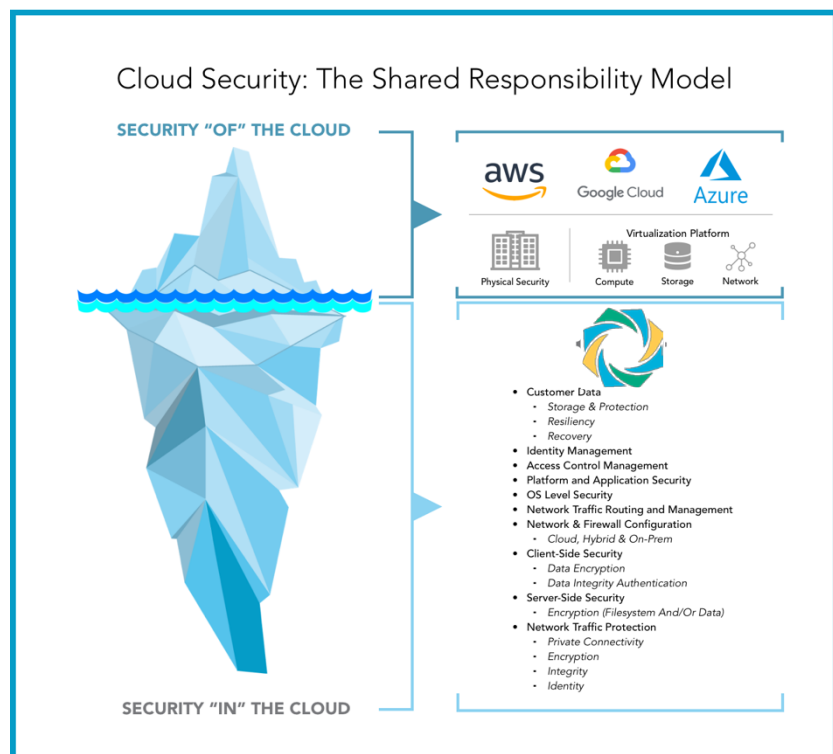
Cloud Security: The Shared Responsibility Model

SECURITY "OF" THE CLOUD

aws

Google Cloud

Azure

Virtualization Platform

Physical Security

Compute

Storage

Network

- Customer Data
  - Storage & Protection
  - Resiliency
  - Recovery
- Identity Management
- Access Control Management
- Platform and Application Security
- OS Level Security
- Network Traffic Routing and Management
- Network & Firewall Configuration
  - Cloud, Hybrid & On-Prem
- Client-Side Security
  - Data Encryption
  - Data Integrity Authentication
- Server-Side Security
  - Encryption (Filesystem And/Or Data)
- Network Traffic Protection
  - Private Connectivity
  - Encryption
  - Integrity
  - Identity

SECURITY "IN" THE CLOUD